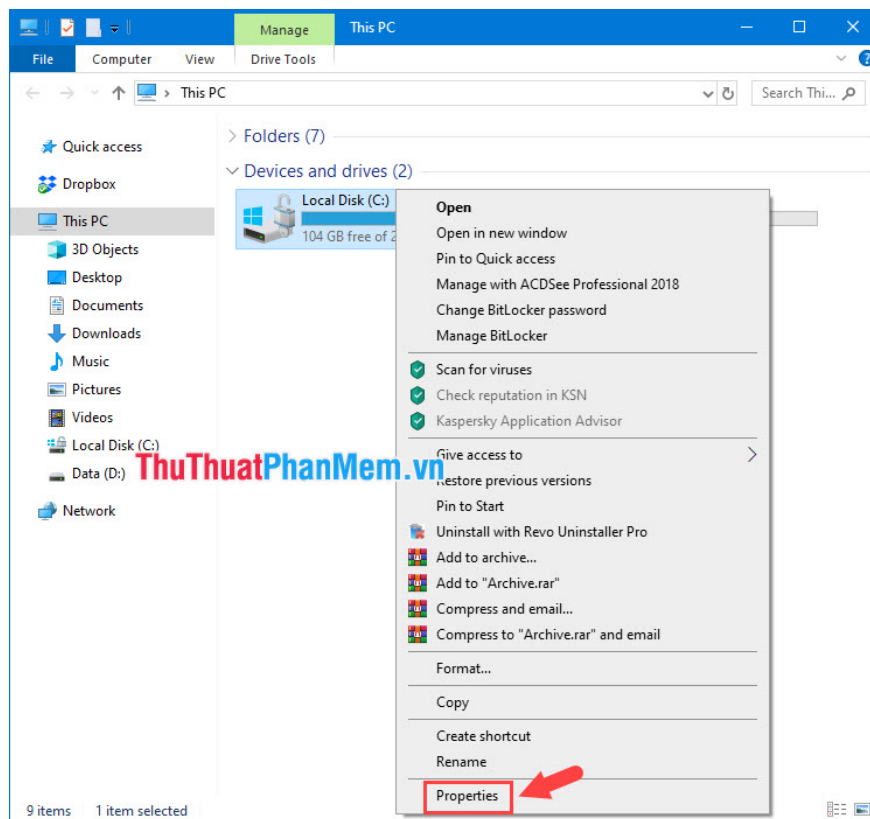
Manage
This PC
File
Computer
View
Drive Tools
This PC
Search Thi...
Quick access
Dropbox
This PC
3D Objects
Desktop
Documents
Downloads
Music
Pictures
Videos
Local Disk (C:)
Data (D:)
Network
Folders (7)
Devices and drives (2)
Local Disk (C:)
104 GB free of 2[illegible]
Open
Open in new window
Pin to Quick access
Manage with ACDSee Professional 2018
Change BitLocker password
Manage BitLocker
Scan for viruses
Check reputation in KSN
Kaspersky Application Advisor
Give access to
Restore previous versions
Pin to Start
Uninstall with Revo Uninstaller Pro
Add to archive...
Add to "Archive.rar"
Compress and email...
Compress to "Archive.rar" and email
Format...
Copy
Create shortcut
Rename
Properties
ThuThuatPhanMem.vn
9 items
1 item selected